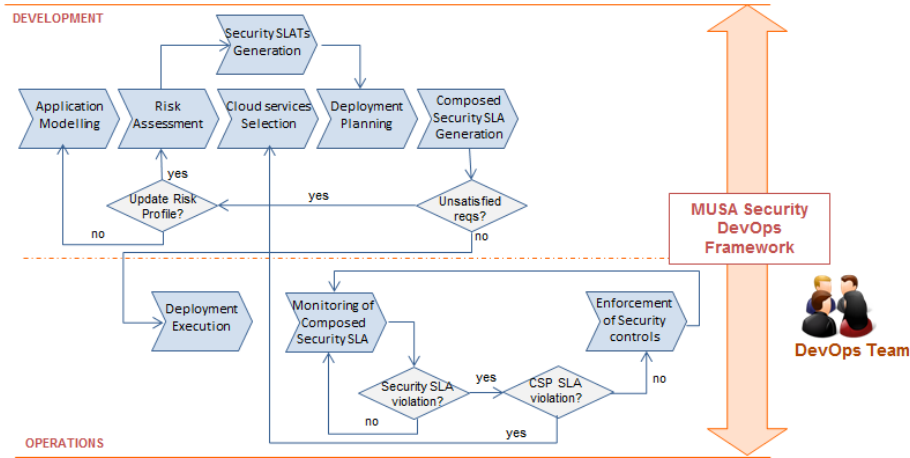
DEVELOPMENT

Security SLATs Generation

Application Modelling

Risk Assessment

Cloud services Selection

Deployment Planning

Composed Security SLA Generation

yes

Update Risk Profile?

yes

Unsatisfied reqs?

no

no

MUSA Security DevOps Framework

Deployment Execution

Monitoring of Composed Security SLA

Enforcement of Security controls

DevOps Team

yes

Security SLA violation?

CSP SLA violation?

no

no

yes

OPERATIONS